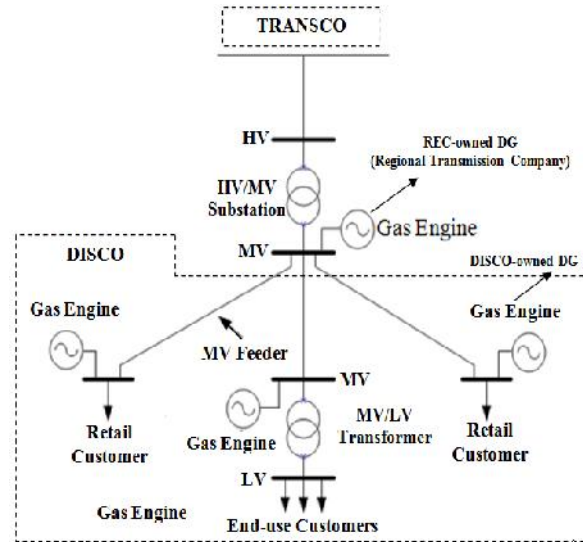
TRANSCO

HV

HV/MV Substation

REC-owned DG (Regional Transmission Company)

Gas Engine

DISCO

MV

DISCO-owned DG

Gas Engine

Gas Engine

MV Feeder

MV

Retail Customer

Gas Engine

MV/LV Transformer

Retail Customer

LV

Gas Engine

End-use Customers